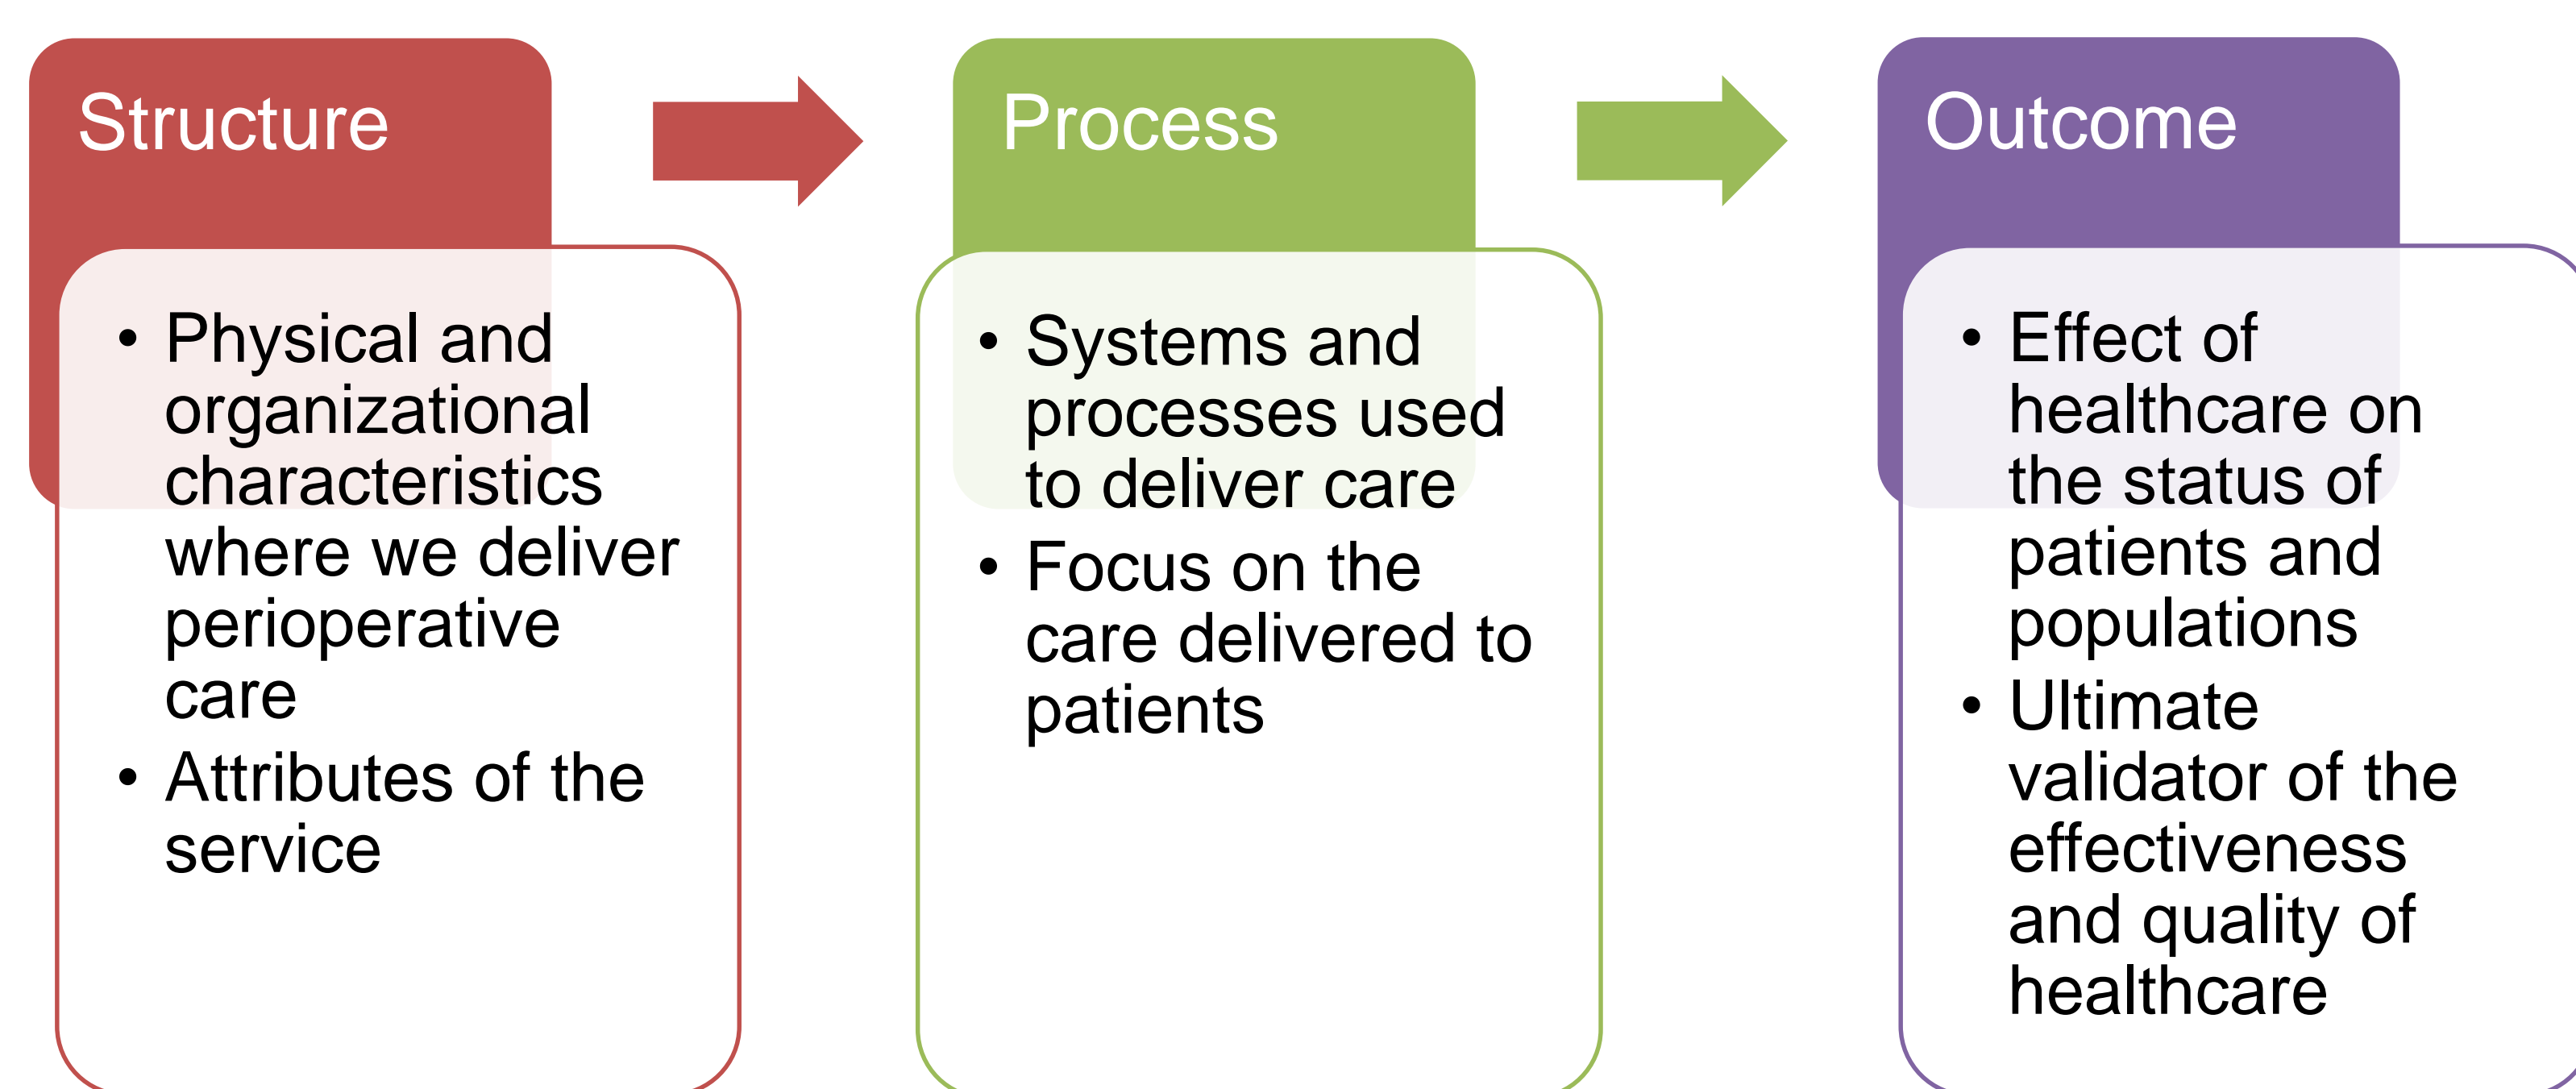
Structure

- Physical and organizational characteristics where we deliver perioperative care
- Attributes of the service

Process

- Systems and processes used to deliver care
- Focus on the care delivered to patients

Outcome

- Effect of healthcare on the status of patients and populations
- Ultimate validator of the effectiveness and quality of healthcare